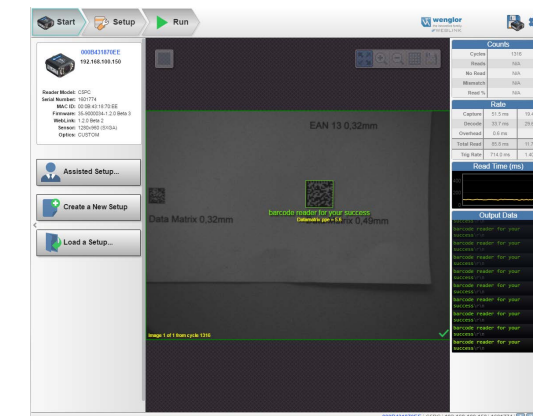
Start Setup Run

wenglor
the innovative family
sensor

0008431870EE
192.168.100.150

Reader Model: C5PC
Serial Number: 1601774
MAC ID: 00:08:43:18:70:EE
Firmware: 35.9000034-1.2.0 Beta 3
WebLink: 1.2.0 Beta 2
Sensor: 1280x960 (SXGA)
Optics: CUSTOM

Assisted Setup...

Create a New Setup

Load a Setup...

EAN 13 0.32mm

Data Matrix 0,32mm

barcode reader for your success
Datamatrix ppm = 0.6

0,40mm

Image 1 of 1 from cycle 1316

| Counts | |
|---|---|
| Cycles | 1316 |
| Reads | N/A |
| No Read | N/A |
| Mismatch | N/A |
| Read % | N/A |

| Rate | | |
|---|---|---|
| Capture | 51.5 ms | 10.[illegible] |
| Decode | 33.7 ms | 29.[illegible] |
| Overhead | 0.6 ms | |
| Total Read | 85.8 ms | 11.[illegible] |
| Trig Rate | 714.0 ms | 1.4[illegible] |

Read Time (ms)

Output Data
barcode reader for your success
barcode reader for your success
barcode reader for your success
barcode reader for your success
barcode reader for your success
barcode reader for your success
barcode reader for your success
barcode reader for your success
barcode reader for your success
barcode reader for your success